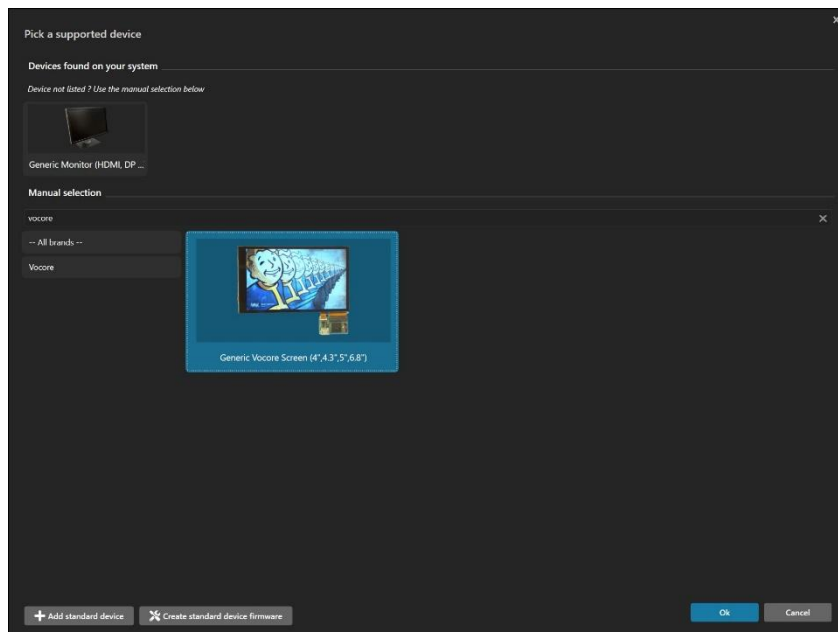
Pick a supported device

Devices found on your system

Device not listed ? Use the manual selection below

Generic Monitor (HDMI, DP ...

Manual selection

vocore

-- All brands --

Vocore

Generic Vocore Screen (4",4.3",5",6.8")

Add standard device

Create standard device firmware

Ok

Cancel